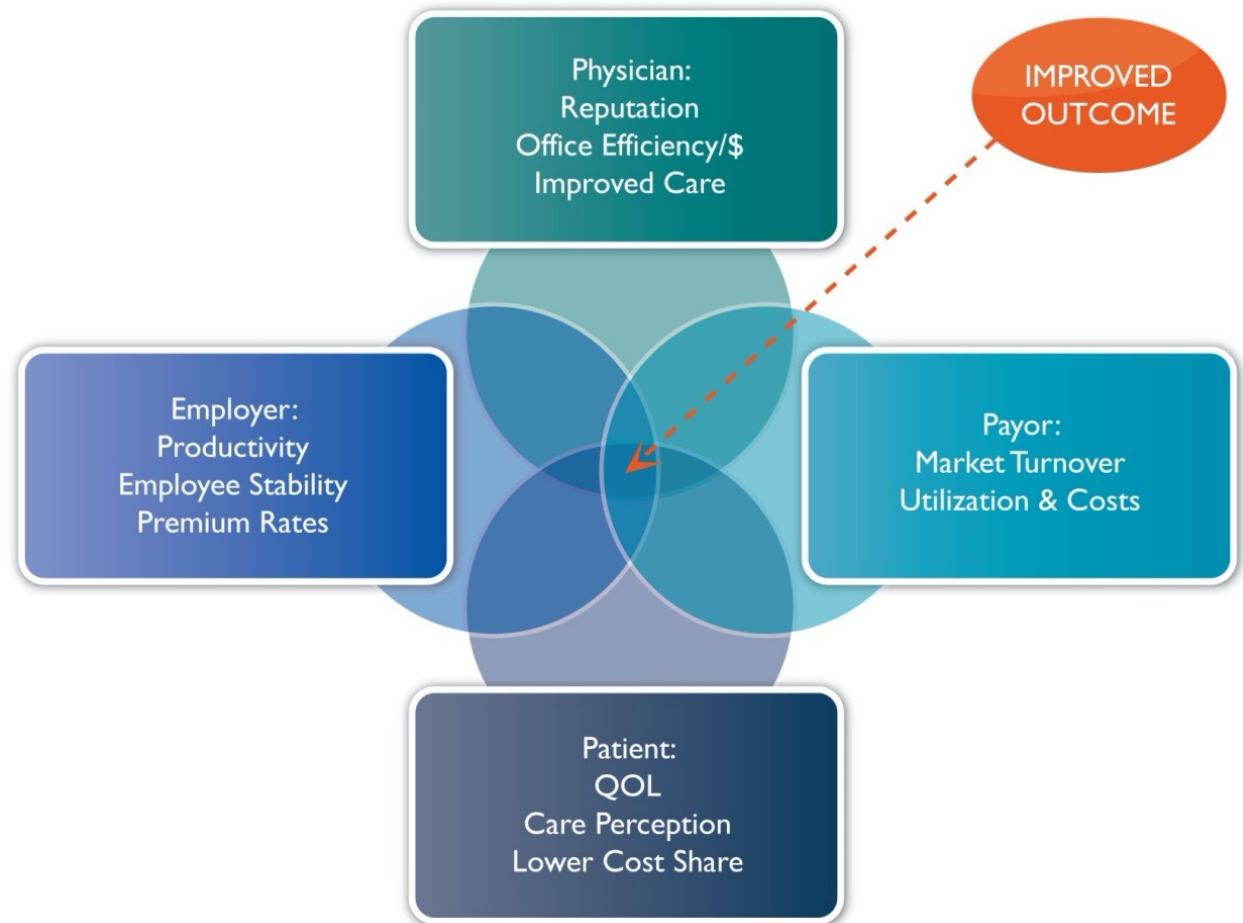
Physician:
Reputation
Office Efficiency/$
Improved Care

IMPROVED
OUTCOME

Employer:
Productivity
Employee Stability
Premium Rates

Payor:
Market Turnover
Utilization & Costs

Patient:
QOL
Care Perception
Lower Cost Share